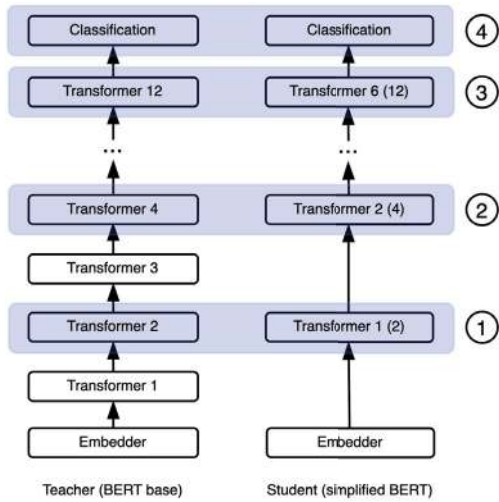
Classification

Classification

4

Transformer 12

Transformer 6 (12)

3

...

...

Transformer 4

Transformer 2 (4)

2

Transformer 3

Transformer 2

Transformer 1 (2)

1

Transformer 1

Embedder

Embedder

Teacher (BERT base)

Student (simplified BERT)